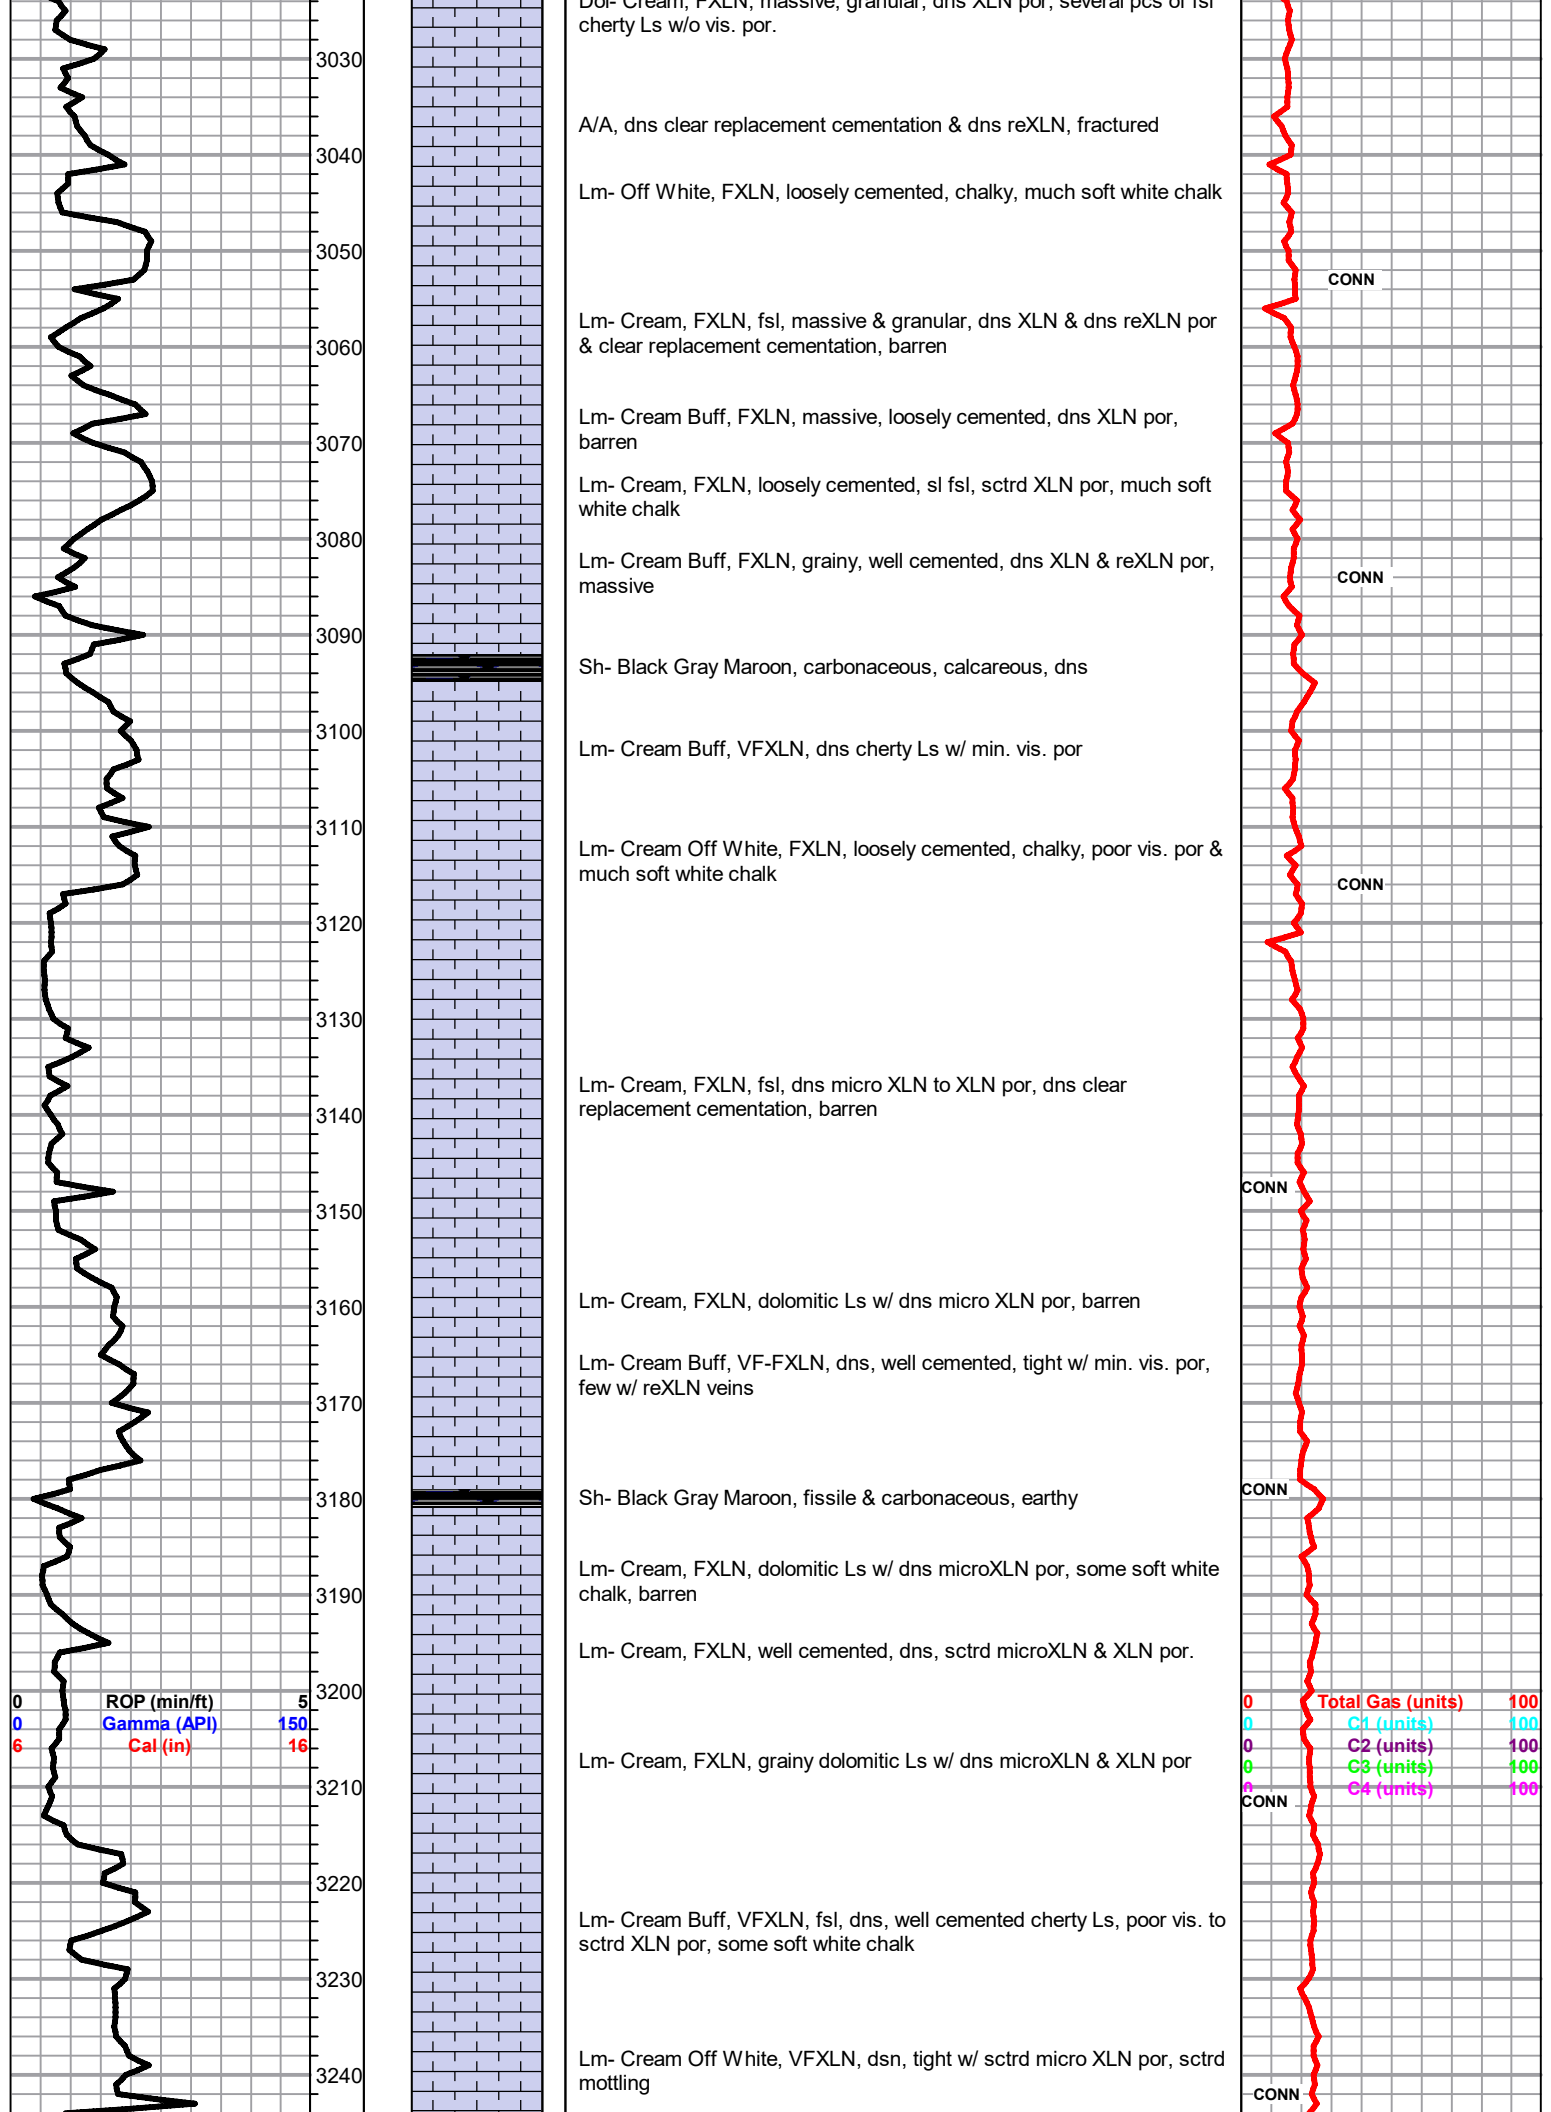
Dol- Cream, FXLN, massive, granular, dns XLN por, several pcs of fsl cherty Ls w/o vis. por.

3030

A/A, dns clear replacement cementation & dns reXLN, fractured

3040

Lm- Off White, FXLN, loosely cemented, chalky, much soft white chalk

3050

CONN

Lm- Cream, FXLN, fsl, massive & granular, dns XLN & dns reXLN por & clear replacement cementation, barren

3060

Lm- Cream Buff, FXLN, massive, loosely cemented, dns XLN por, barren

3070

Lm- Cream, FXLN, loosely cemented, sl fsl, sctrd XLN por, much soft white chalk

3080

Lm- Cream Buff, FXLN, grainy, well cemented, dns XLN & reXLN por, massive

CONN

3090

Sh- Black Gray Maroon, carbonaceous, calcareous, dns

3100

Lm- Cream Buff, VFXLN, dns cherty Ls w/ min. vis. por

3110

Lm- Cream Off White, FXLN, loosely cemented, chalky, poor vis. por & much soft white chalk

CONN

3120

3130

Lm- Cream, FXLN, fsl, dns micro XLN to XLN por, dns clear replacement cementation, barren

3140

CONN

3150

3160

Lm- Cream, FXLN, dolomitic Ls w/ dns micro XLN por, barren

Lm- Cream Buff, VF-FXLN, dns, well cemented, tight w/ min. vis. por, few w/ reXLN veins

3170

CONN

3180

Sh- Black Gray Maroon, fissile & carbonaceous, earthy

Lm- Cream, FXLN, dolomitic Ls w/ dns microXLN por, some soft white chalk, barren

3190

Lm- Cream, FXLN, well cemented, dns, sctrd microXLN & XLN por.

3200

| 0 | ROP (min/ft) | 5 |
|---|---|---|
| 0 | Gamma (API) | 150 |
| 6 | Cal (in) | 16 |

| 0 | Total Gas (units) | 100 |
|---|---|---|
| 0 | C1 (units) | 100 |
| 0 | C2 (units) | 100 |
| 0 | C3 (units) | 100 |
| 0 | C4 (units) | 100 |

Lm- Cream, FXLN, grainy dolomitic Ls w/ dns microXLN & XLN por

3210

CONN

3220

Lm- Cream Buff, VFXLN, fsl, dns, well cemented cherty Ls, poor vis. to sctrd XLN por, some soft white chalk

3230

Lm- Cream Off White, VFXLN, dsn, tight w/ sctrd micro XLN por, sctrd mottling

3240

CONN